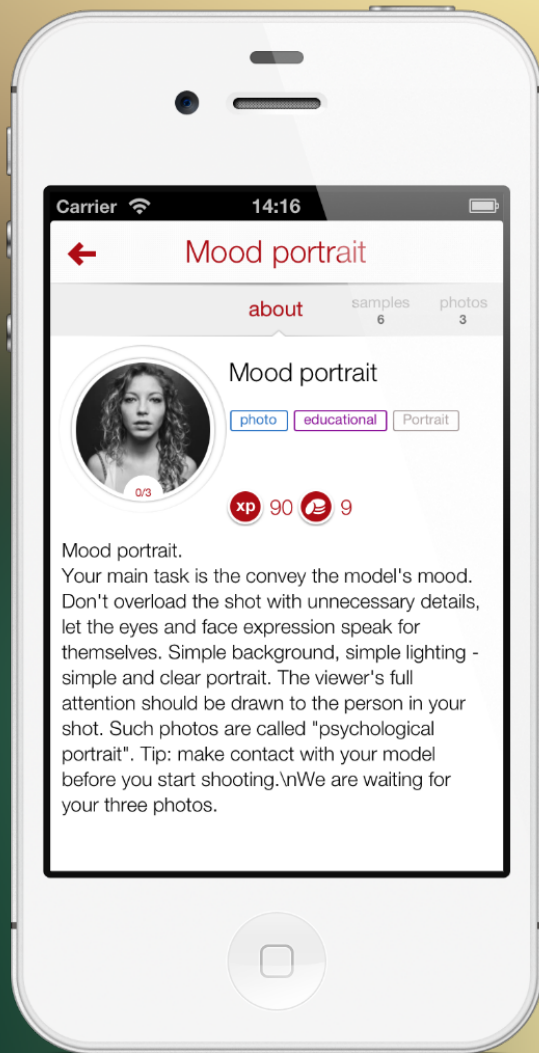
Carrier 14:16

Mood portrait

about samples 6 photos 3

0/3

Mood portrait

photo educational Portrait

xp 90 9

Mood portrait.
Your main task is the convey the model's mood. Don't overload the shot with unnecessary details, let the eyes and face expression speak for themselves. Simple background, simple lighting - simple and clear portrait. The viewer's full attention should be drawn to the person in your shot. Such photos are called "psychological portrait". Tip: make contact with your model before you start shooting.\nWe are waiting for your three photos.